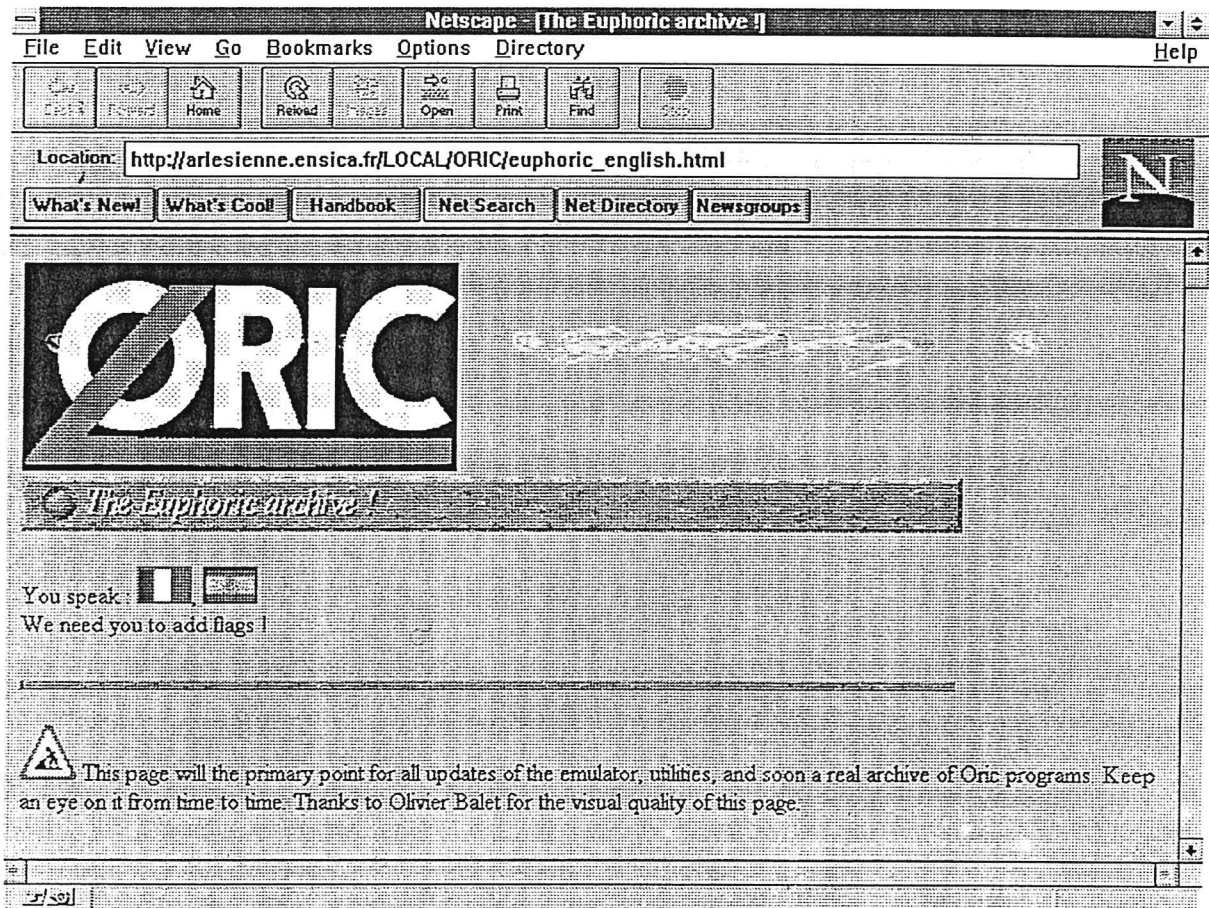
Netscape - [The Euphoric archive !]

File Edit View Go Bookmarks Options Directory Help

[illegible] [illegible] Home Reload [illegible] Open Print Find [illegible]

Location: http://arlesienne.ensica.fr/LOCAL/ORIC/euphoric_english.html

What's New! What's Cool! Handbook Net Search Net Directory Newsgroups

N

ØRIC

The Euphoric archive !

You speak : ,

We need you to add flags !

This page will the primary point for all updates of the emulator, utilities, and soon a real archive of Oric programs. Keep an eye on it from time to time. Thanks to Olivier Balet for the visual quality of this page.